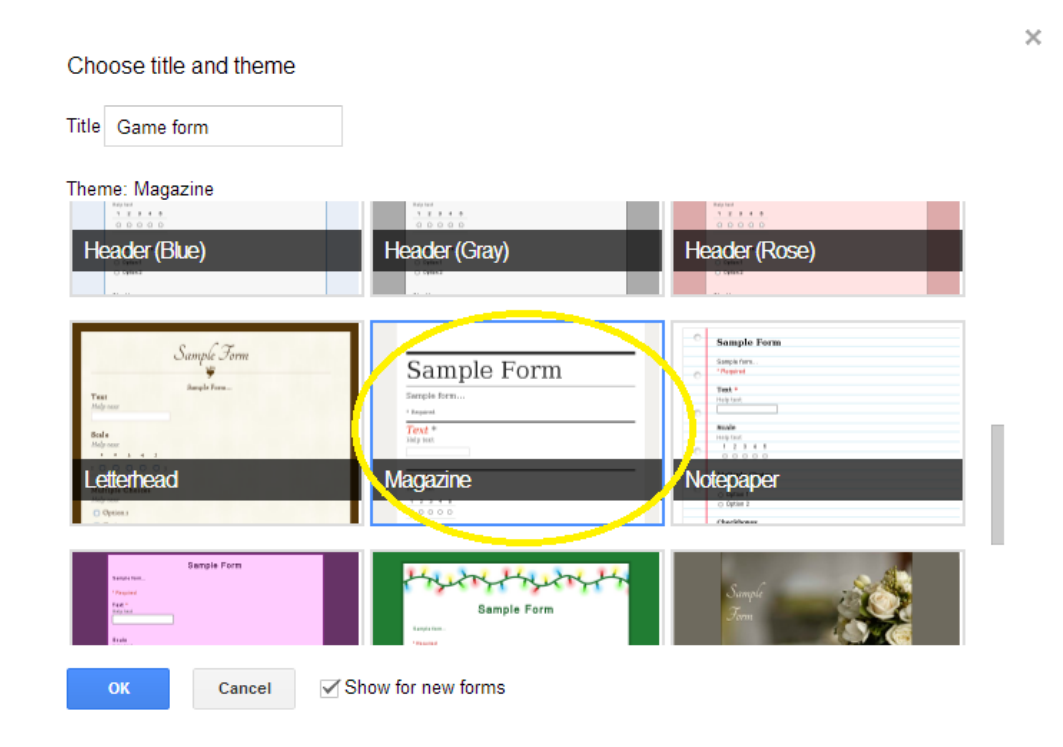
Choose title and theme

×

Title Game form

Theme: Magazine

Header (Blue)

Header (Gray)

Header (Rose)

Sample Form

Sample Form...

Text

Scale

Letterhead

Sample Form

Sample form...

* Required

Text *

Help text

Magazine

Sample Form

Sample Form...

* Required

Text *

Scale

Notepaper

Sample Form

Sample Form

Sample Form

OK

Cancel

Show for new forms